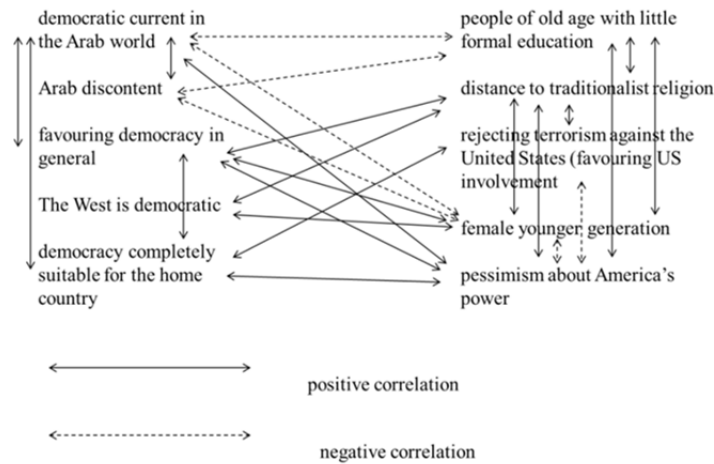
democratic current in the Arab world

Arab discontent

favouring democracy in general

The West is democratic

democracy completely suitable for the home country

people of old age with little formal education

distance to traditionalist religion

rejecting terrorism against the United States (favouring US involvement

female younger generation

pessimism about America's power

positive correlation

negative correlation